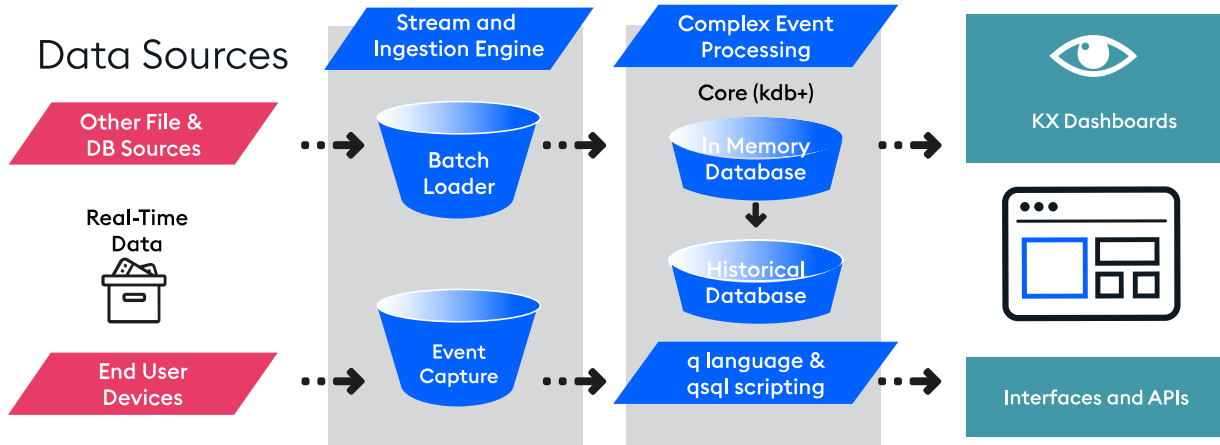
Data Sources

Other File & DB Sources

Real-Time Data

End User Devices

Stream and Ingestion Engine

Batch Loader

Event Capture

Complex Event Processing

Core (kdb+)

In Memory Database

Historical Database

q language & qsql scripting

KX Dashboards

Interfaces and APIs